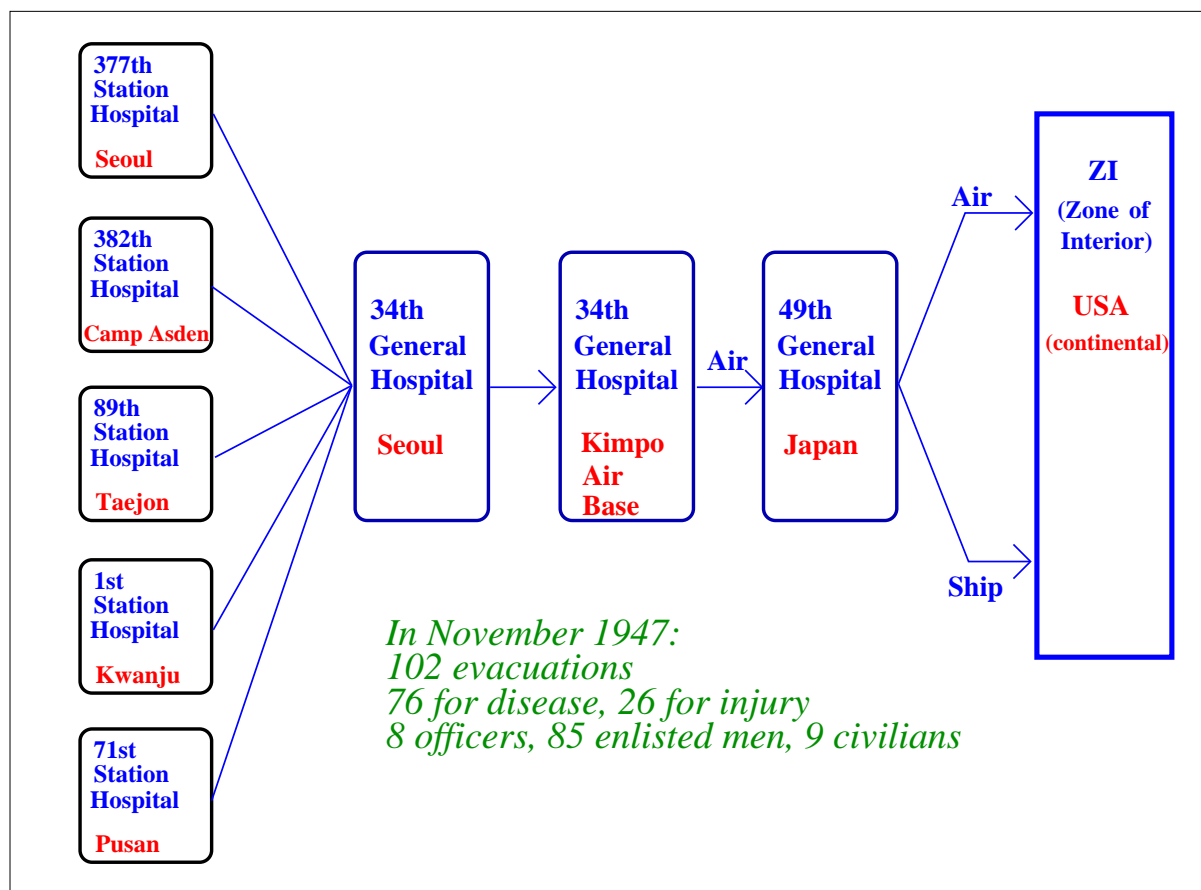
377th Station Hospital

Seoul

382th Station Hospital

Camp Asden

89th Station Hospital

Taejon

1st Station Hospital

Kwanju

71st Station Hospital

Pusan

34th General Hospital

Seoul

34th General Hospital

Kimpo Air Base

Air

49th General Hospital

Japan

Air

Ship

ZI (Zone of Interior)

USA (continental)

In November 1947:
102 evacuations
76 for disease, 26 for injury
8 officers, 85 enlisted men, 9 civilians